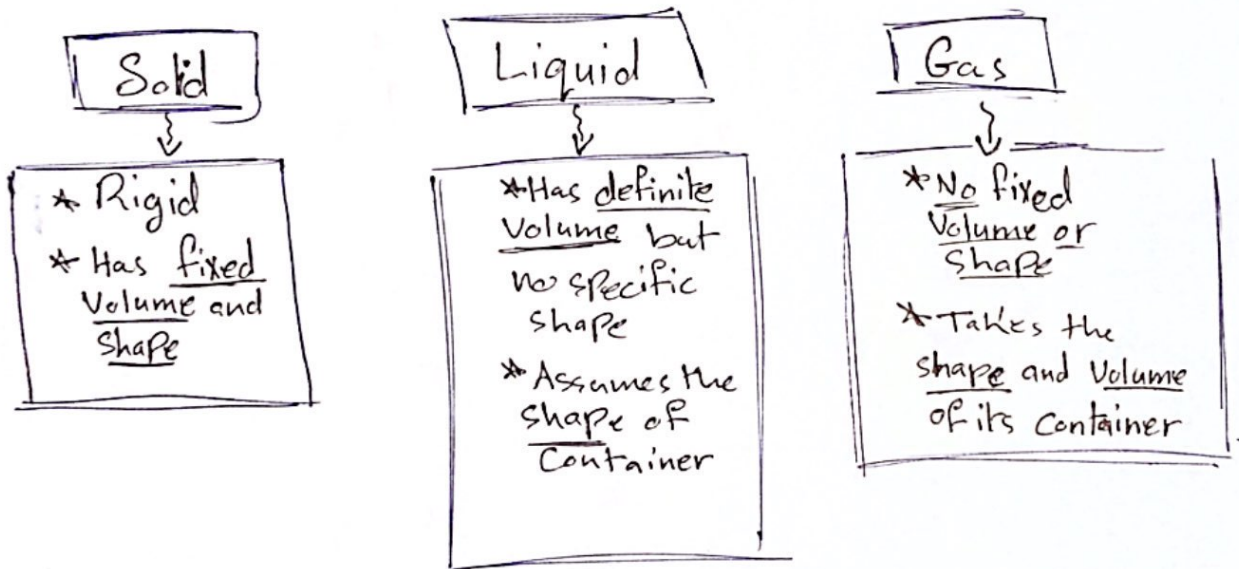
Solid

* Rigid
* Has fixed Volume and Shape

Liquid

*Has definite Volume but no specific shape
*Assumes the shape of Container

Gas

*No fixed Volume or Shape
*Takes the shape and Volume of its Container